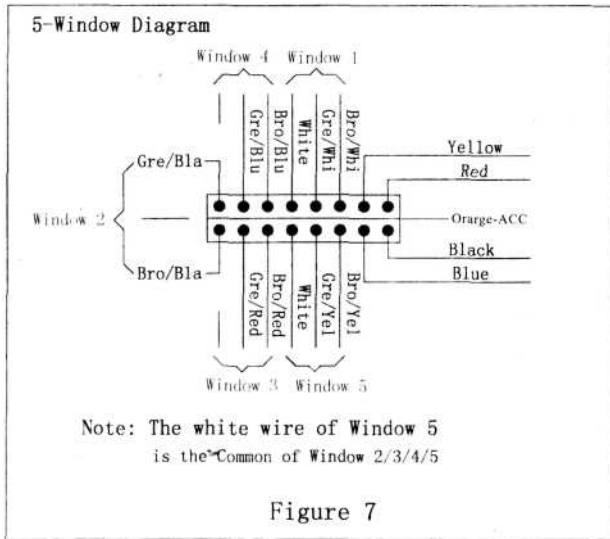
5-Window Diagram

Window 4

Window 1

Gre/Blu

Bro/Blu

White

Gre/Whi

Bro/Whi

Yellow

Red

Gre/Bla

Window 2

Orarge-ACC

Black

Bro/Bla

Blue

Gre/Red

Bro/Red

White

Gre/Yel

Bro/Yel

Window 3

Window 5

Note: The white wire of Window 5 is the Common of Window 2/3/4/5

Figure 7